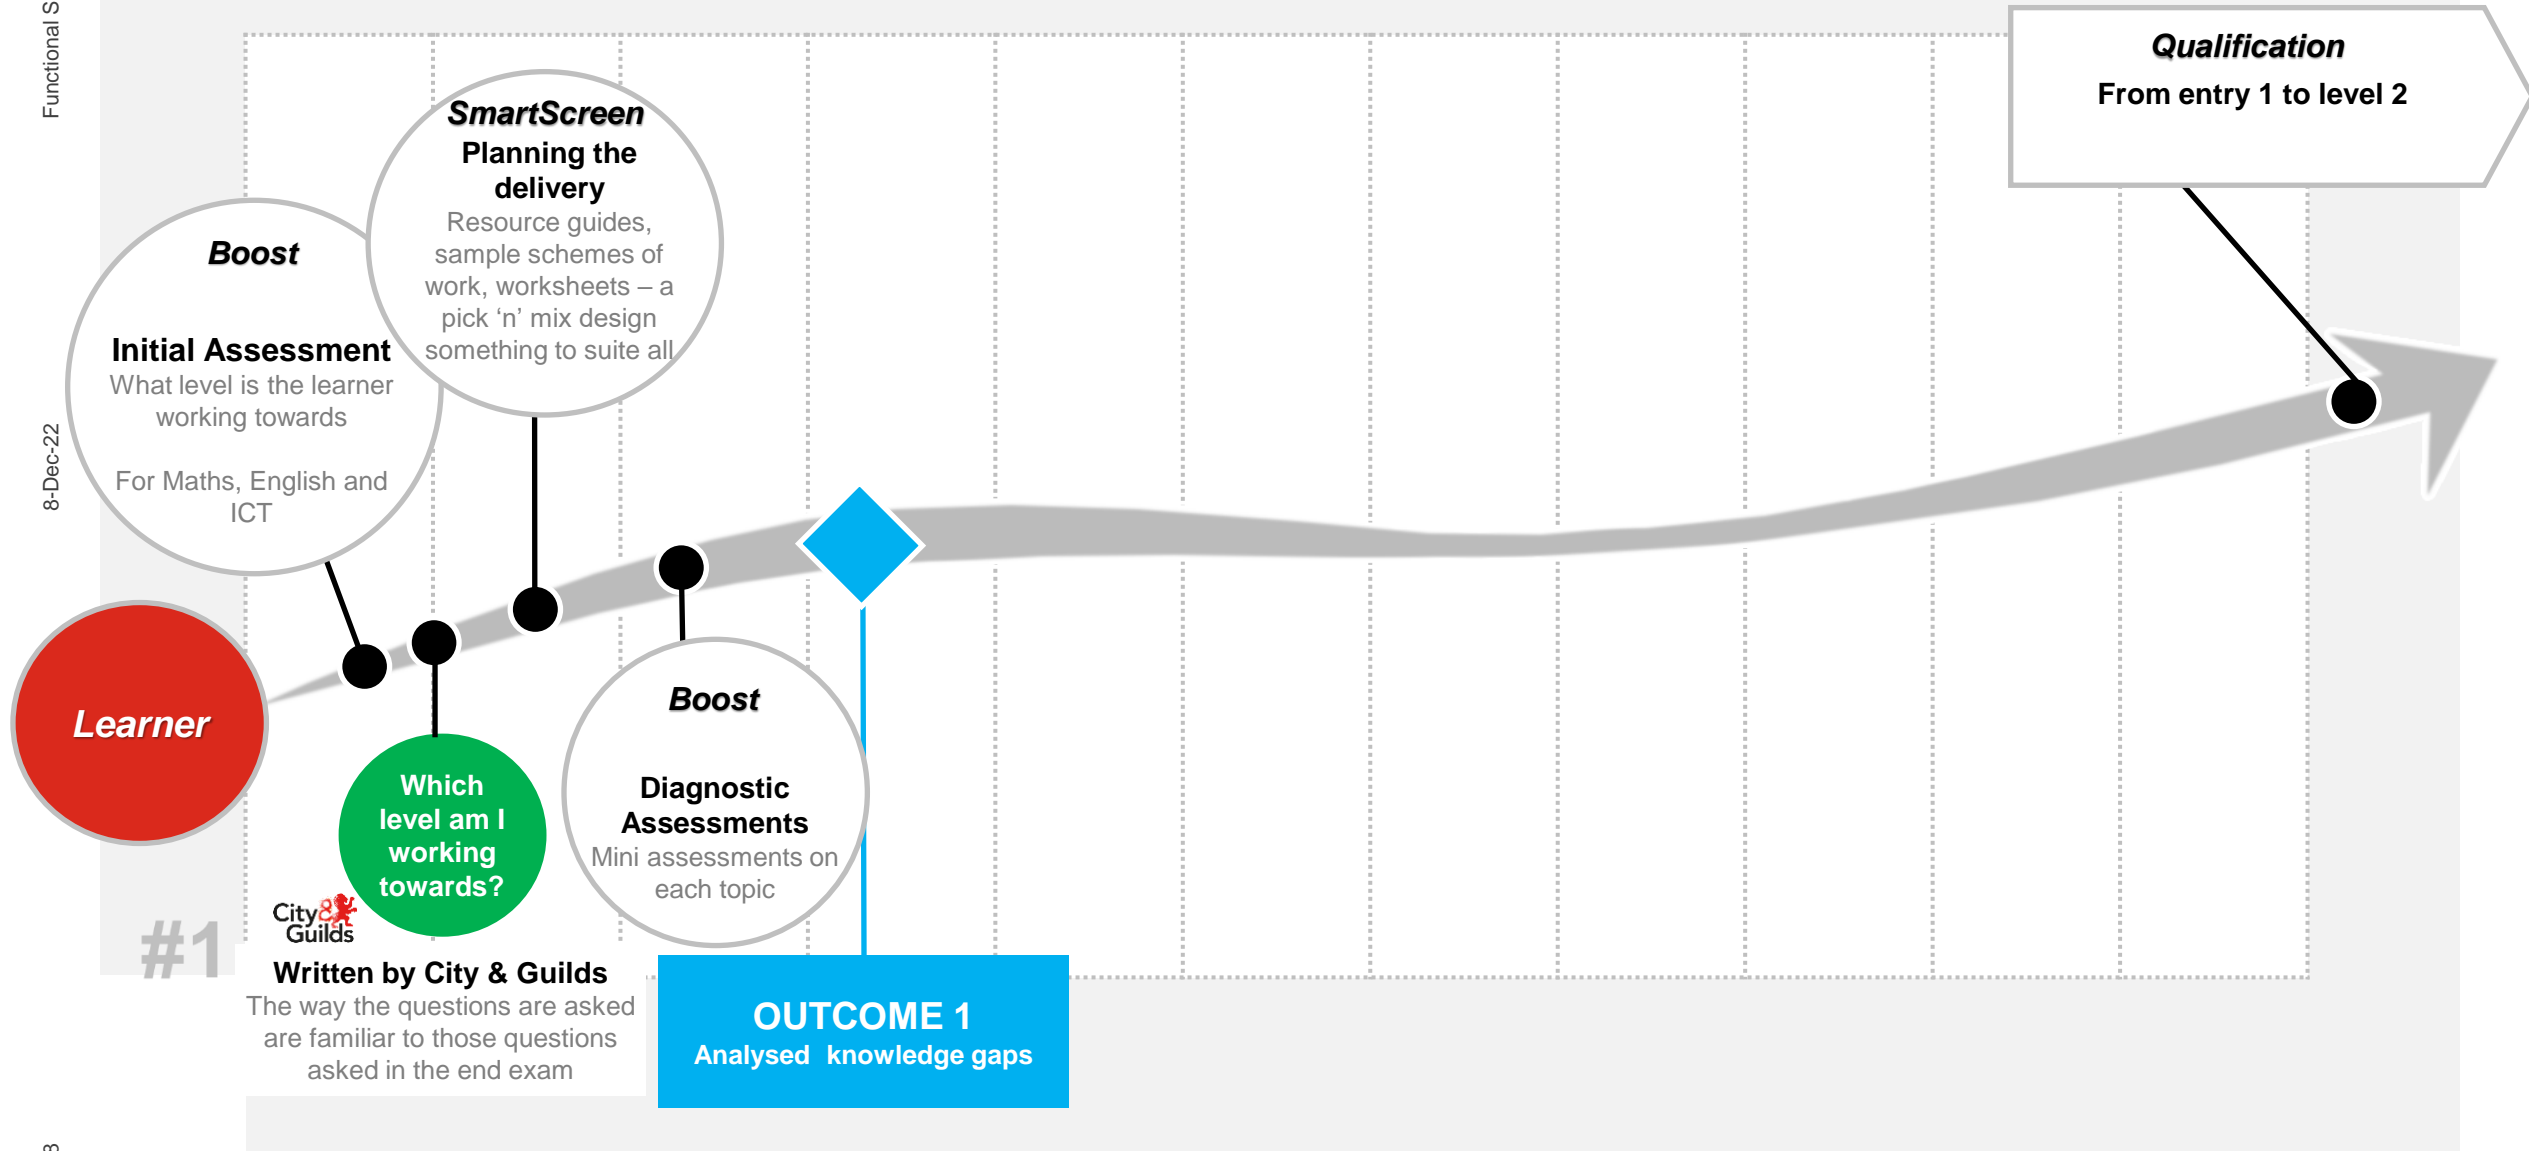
Functional S

8-Dec-22

3

Qualification
From entry 1 to level 2

SmartScreen
Planning the delivery
Resource guides, sample schemes of work, worksheets – a pick 'n' mix design something to suite all

Boost

Initial Assessment
What level is the learner working towards

For Maths, English and ICT

Learner

Which level am I working towards?

Boost

Diagnostic Assessments
Mini assessments on each topic

#1

City & Guilds

Written by City & Guilds
The way the questions are asked are familiar to those questions asked in the end exam

OUTCOME 1
Analysed knowledge gaps